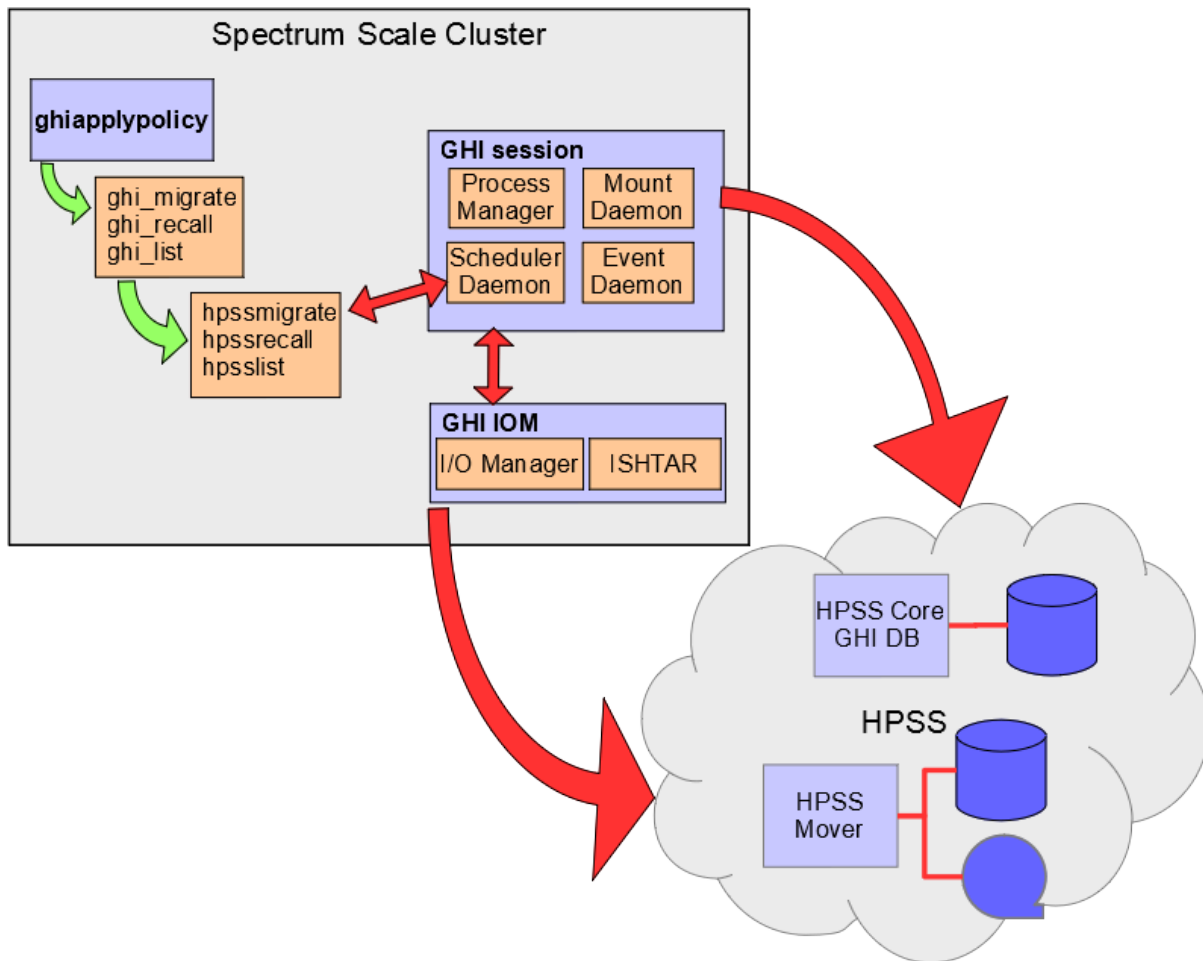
Spectrum Scale Cluster

ghiapplypolicy

ghi_migrate
ghi_recall
ghi_list

hpssmigrate
hpssrecall
hpsslist

GHI session

Process Manager

Mount Daemon

Scheduler Daemon

Event Daemon

GHI IOM

I/O Manager

ISHTAR

HPSS Core GHI DB

HPSS

HPSS Mover